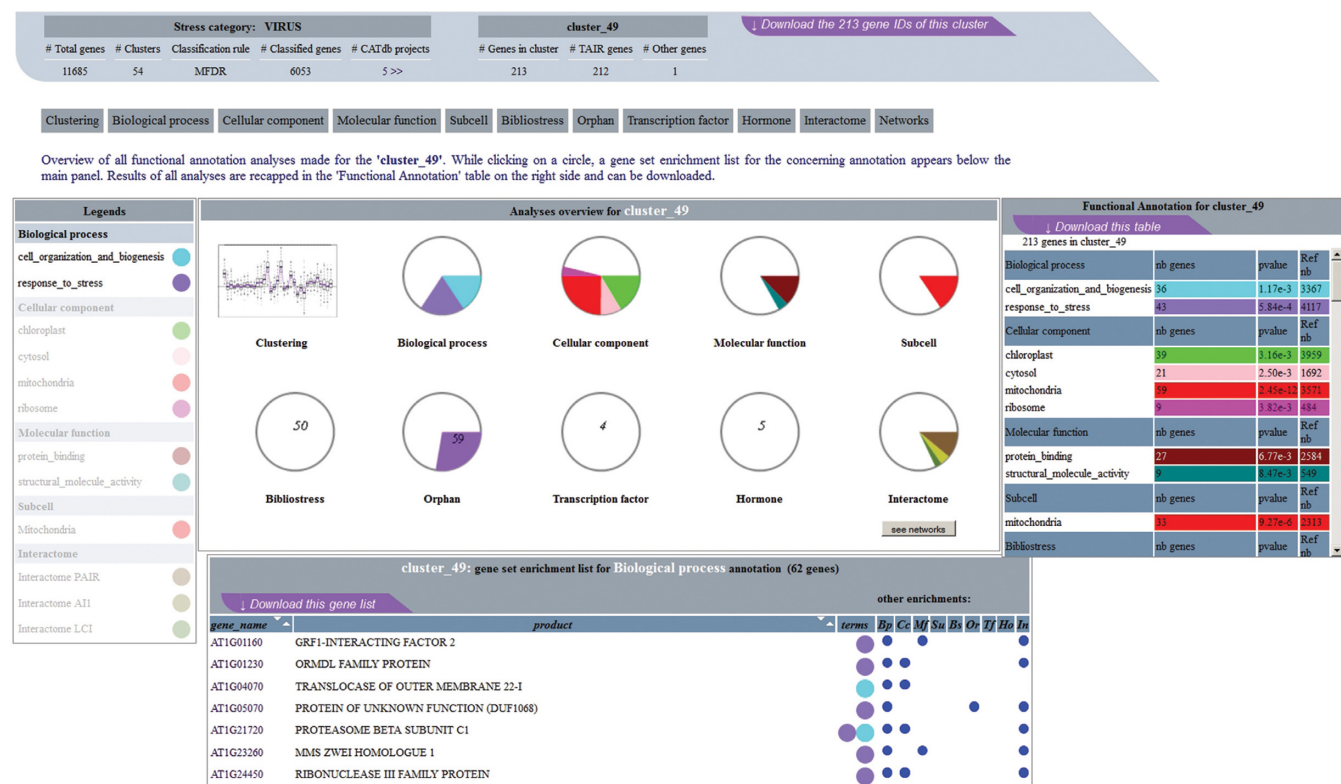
| Stress category: VIRUS | | | | |
|---|---|---|---|---|
| # Total genes | # Clusters | Classification rule | # Classified genes | # CATdb projects |
| 11685 | 54 | MFDR | 6053 | 5 >> |

| cluster_49 | | |
|---|---|---|
| # Genes in cluster | # TAIR genes | # Other genes |
| 213 | 212 | 1 |

↓ Download the 213 gene IDs of this cluster

Clustering | Biological process | Cellular component | Molecular function | Subcell | Bibliostress | Orphan | Transcription factor | Hormone | Interactome | Networks

Overview of all functional annotation analyses made for the 'cluster_49'. While clicking on a circle, a gene set enrichment list for the concerning annotation appears below the main panel. Results of all analyses are recapped in the 'Functional Annotation' table on the right side and can be downloaded.

Legends
Biological process
cell_organization_and_biogenesis
response_to_stress
Cellular component
chloroplast
cytosol
mitochondria
ribosome
Molecular function
protein_binding
structural_molecule_activity
Subcell
Mitochondria
Interactome
Interactome PAIR
Interactome AI1
Interactome LCI

Analyses overview for cluster_49
Clustering
Biological process
Cellular component
Molecular function
Subcell
50
Bibliostress
59
Orphan
4
Transcription factor
5
Hormone
Interactome
see networks

Functional Annotation for cluster_49
↓ Download this table
213 genes in cluster_49

| Biological process | nb genes | pvalue | Ref nb |
|---|---|---|---|
| cell_organization_and_biogenesis | 36 | 1.17e-3 | 3367 |
| response_to_stress | 43 | 5.84e-4 | 4117 |
| Cellular component | nb genes | pvalue | Ref nb |
| chloroplast | 39 | 3.16e-3 | 3959 |
| cytosol | 21 | 2.50e-3 | 1692 |
| mitochondria | 59 | 2.45e-12 | 3571 |
| ribosome | 9 | 3.82e-3 | 484 |
| Molecular function | nb genes | pvalue | Ref nb |
| protein_binding | 27 | 6.77e-3 | 2584 |
| structural_molecule_activity | 9 | 8.47e-3 | 549 |
| Subcell | nb genes | pvalue | Ref nb |
| mitochondria | 33 | 9.27e-6 | 2313 |
| Bibliostress | nb genes | pvalue | Ref nb |

cluster_49: gene set enrichment list for Biological process annotation (62 genes)
↓ Download this gene list
other enrichments:

| gene_name | product | terms | Bp | Cc | Mf | Su | Bs | Or | Tf | Ho | In |
|---|---|---|---|---|---|---|---|---|---|---|---|
| AT1G01160 | GRF1-INTERACTING FACTOR 2 | | | | | | | | | | |
| AT1G01230 | ORMDL FAMILY PROTEIN | | | | | | | | | | |
| AT1G04070 | TRANSLOCASE OF OUTER MEMBRANE 22-I | | | | | | | | | | |
| AT1G05070 | PROTEIN OF UNKNOWN FUNCTION (DUF1068) | | | | | | | | | | |
| AT1G21720 | PROTEASOME BETA SUBUNIT C1 | | | | | | | | | | |
| AT1G23260 | MMS ZWEI HOMOLOGUE 1 | | | | | | | | | | |
| AT1G24450 | RIBONUCLEASE III FAMILY PROTEIN | | | | | | | | | | |